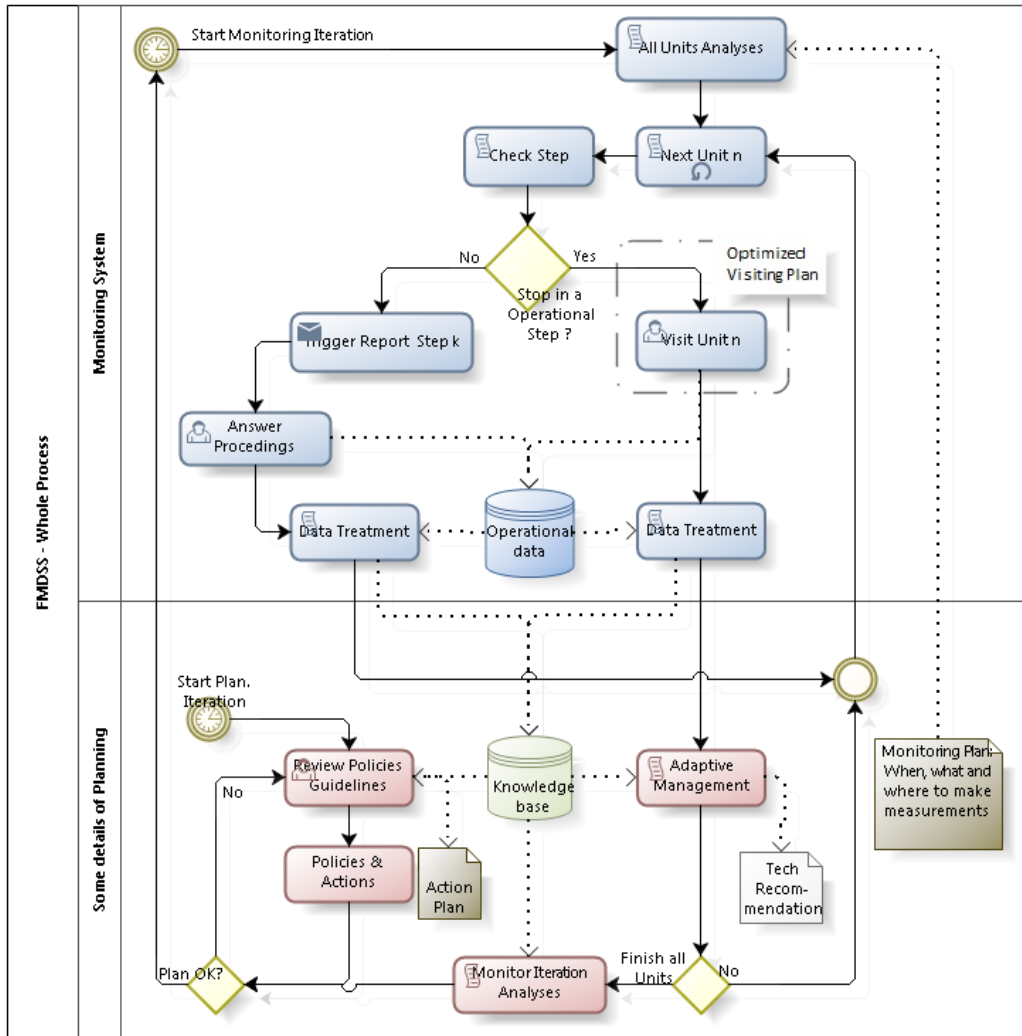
FMDSS - Whole Process

Monitoring System

Start Monitoring Iteration

All Units Analyses

Next Unit n

Check Step

No

Yes

Stop in a Operational Step ?

Optimized Visiting Plan

Trigger Report Step k

Visit Unit n

Answer Procedings

Data Treatment

Operational data

Data Treatment

Some details of Planning

Start Plan. Iteration

Review Policies Guidelines

Knowledge base

Adaptive Management

Monitoring Plan: When, what and where to make measurements

No

Policies & Actions

Action Plan

Tech Recom-mendation

Plan OK?

Monitor Iteration Analyses

Finish all Units

No